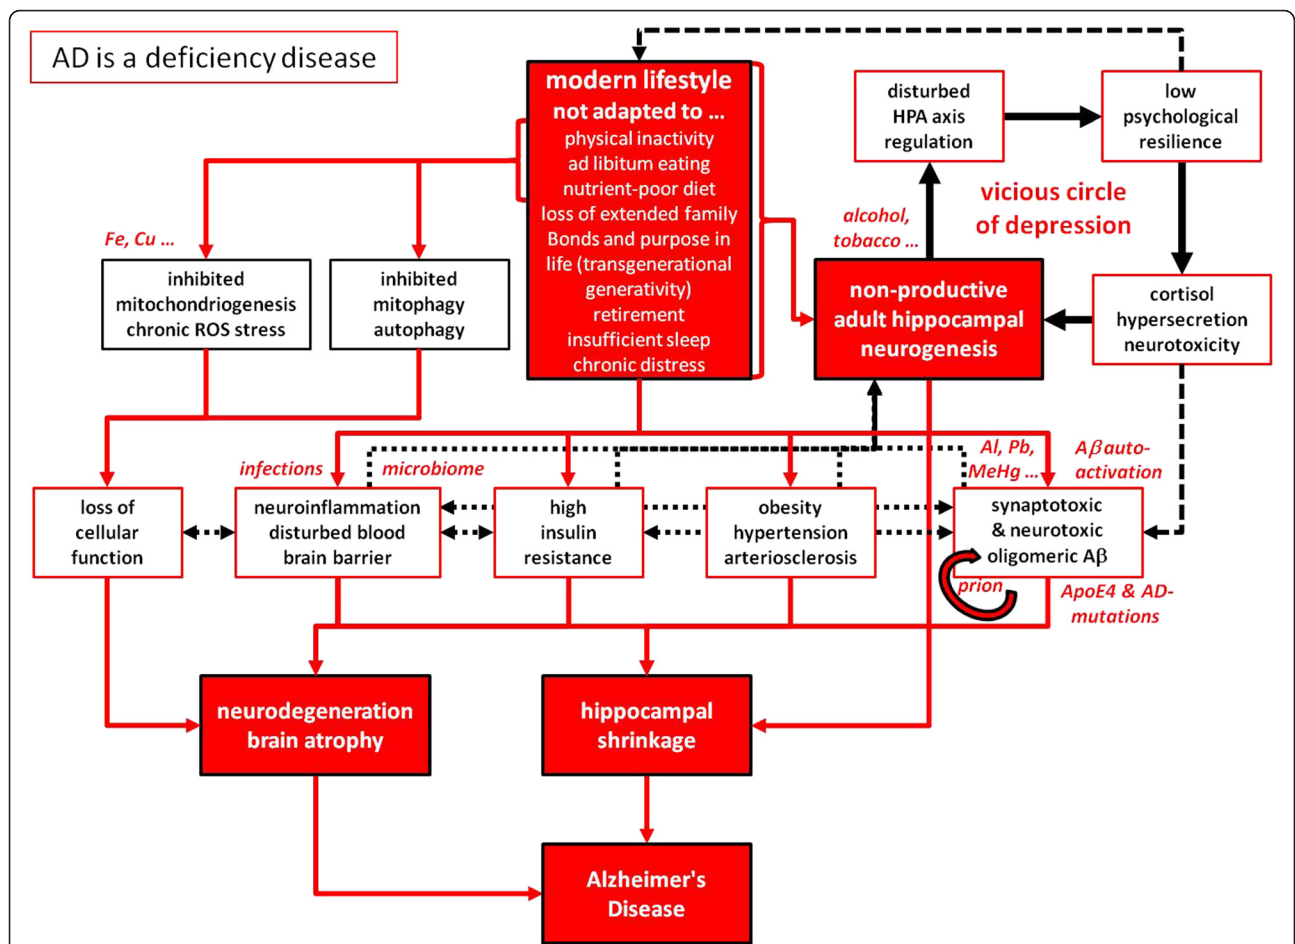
AD is a deficiency disease

modern lifestyle not adapted to ...
physical inactivity
ad libitum eating
nutrient-poor diet
loss of extended family
Bonds and purpose in life (transgenerational generativity)
retirement
insufficient sleep
chronic distress

disturbed HPA axis regulation

low psychological resilience

vicious circle of depression

alcohol, tobacco ...

Fe, Cu ...

inhibited mitochondriogenesis chronic ROS stress

inhibited mitophagy autophagy

non-productive adult hippocampal neurogenesis

cortisol hypersecretion neurotoxicity

infections

microbiome

Al, Pb, MeHg ...

$A\beta$ auto-activation

loss of cellular function

neuroinflammation disturbed blood brain barrier

high insulin resistance

obesity hypertension arteriosclerosis

synaptotoxic & neurotoxic oligomeric $A\beta$

prion

ApoE4 & AD-mutations

neurodegeneration brain atrophy

hippocampal shrinkage

Alzheimer's Disease